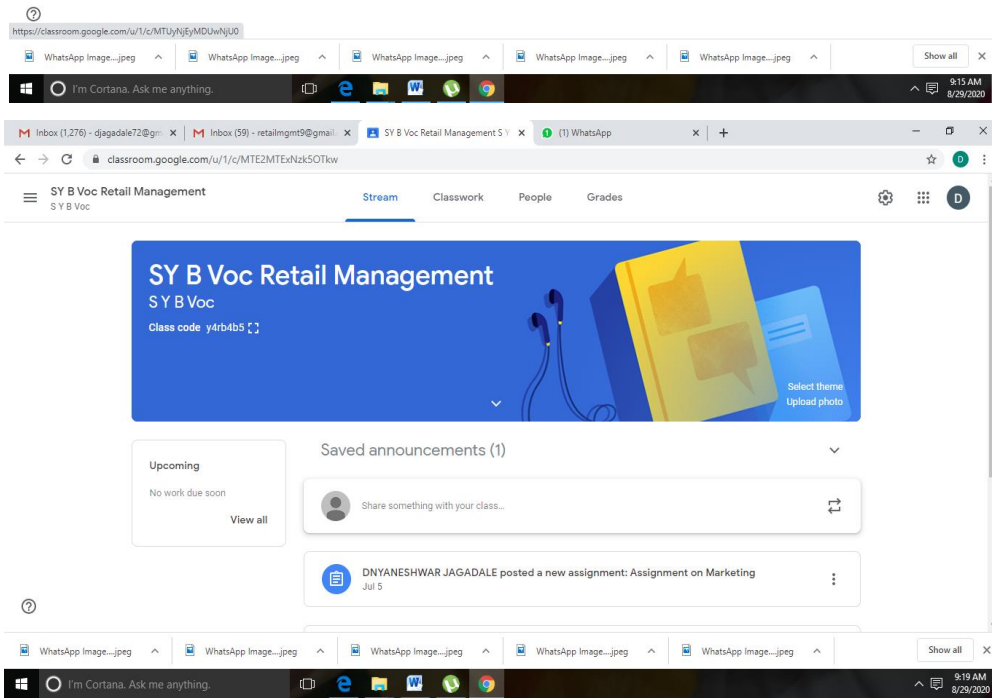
?
https://classroom.google.com/u/1/c/MTUyNjEyMDUwNjU0

WhatsApp Image....jpeg ^ WhatsApp Image....jpeg ^ WhatsApp Image....jpeg ^ WhatsApp Image....jpeg ^ WhatsApp Image....jpeg ^ Show all ×

I'm Cortana. Ask me anything.

9:15 AM
8/29/2020

M Inbox (1,276) - djagadale72@gm × M Inbox (59) - retailmgmt9@gmail × SY B Voc Retail Management S Y × (1) WhatsApp × +

classroom.google.com/u/1/c/MTE2MTExNzk5OTkw

SY B Voc Retail Management
S Y B Voc

Stream Classwork People Grades

D

SY B Voc Retail Management
S Y B Voc
Class code y4rb4b5

Select theme
Upload photo

Upcoming
No work due soon
View all

Saved announcements (1)

Share something with your class...

DNYANESHWAR JAGADALE posted a new assignment: Assignment on Marketing
Jul 5

?

WhatsApp Image....jpeg ^ WhatsApp Image....jpeg ^ WhatsApp Image....jpeg ^ WhatsApp Image....jpeg ^ WhatsApp Image....jpeg ^ Show all ×

I'm Cortana. Ask me anything.

9:19 AM
8/29/2020